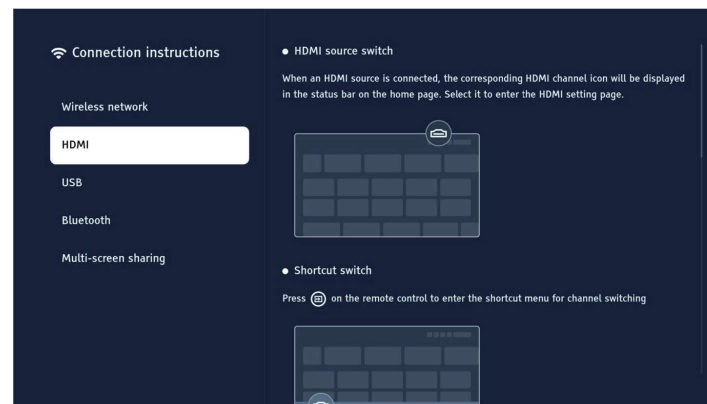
Connection instructions

Wireless network

HDMI

USB

Bluetooth

Multi-screen sharing

• HDMI source switch

When an HDMI source is connected, the corresponding HDMI channel icon will be displayed in the status bar on the home page. Select it to enter the HDMI setting page.

• Shortcut switch

Press on the remote control to enter the shortcut menu for channel switching